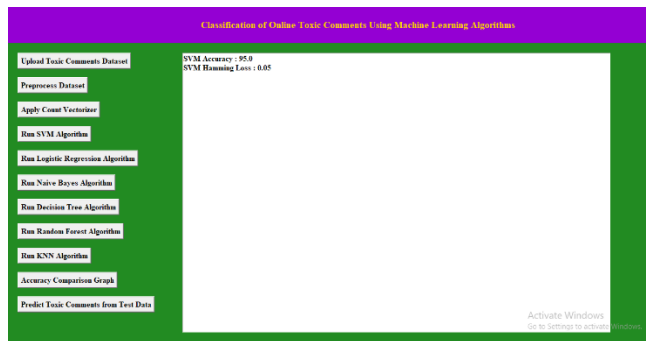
Classification of Online Toxic Comments Using Machine Learning Algorithms

Upload Toxic Comments Dataset

Preprocess Dataset

Apply Count Vectorizer

Run SVM Algorithm

Run Logistic Regression Algorithm

Run Naive Bayes Algorithm

Run Decision Tree Algorithm

Run Random Forest Algorithm

Run KNN Algorithm

Accuracy Comparison Graph

Predict Toxic Comments from Test Data

SVM Accuracy : 95.0
SVM Hamming Loss : 0.05

Activate Windows
Go to Settings to activate Windows.